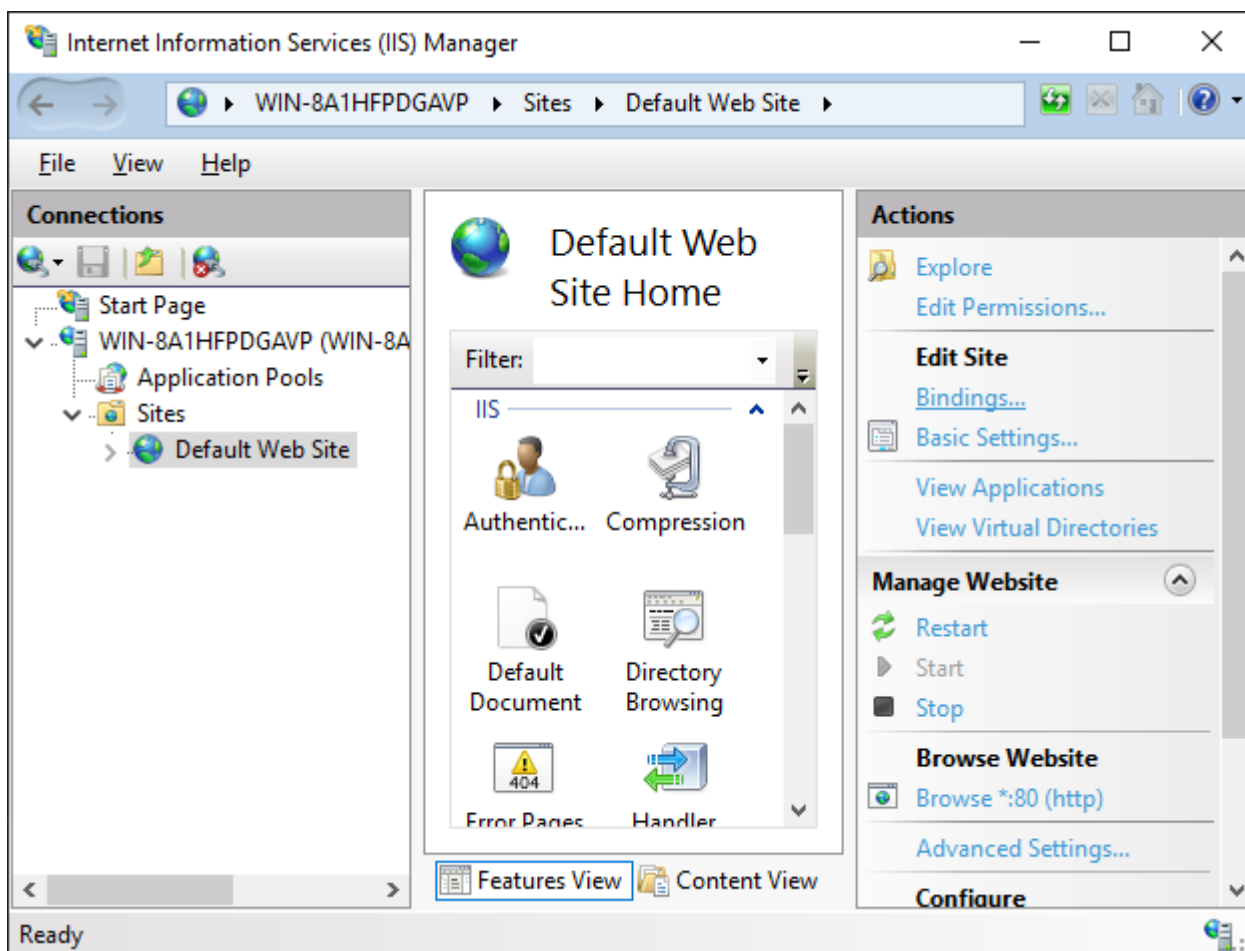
Internet Information Services (IIS) Manager

WIN-8A1HFPDGAVP ▸ Sites ▸ Default Web Site ▸

File View Help

Connections

Start Page
WIN-8A1HFPDGAVP (WIN-8A
Application Pools
Sites
Default Web Site

Default Web Site Home

Filter:

IIS

Authentic...
Compression
Default Document
Directory Browsing
Error Pages
Handler

Features View
Content View

Actions

Explore
Edit Permissions...

Edit Site
Bindings...
Basic Settings...
View Applications
View Virtual Directories

Manage Website
Restart
Start
Stop

Browse Website
Browse *:80 (http)
Advanced Settings...

Configure

Ready